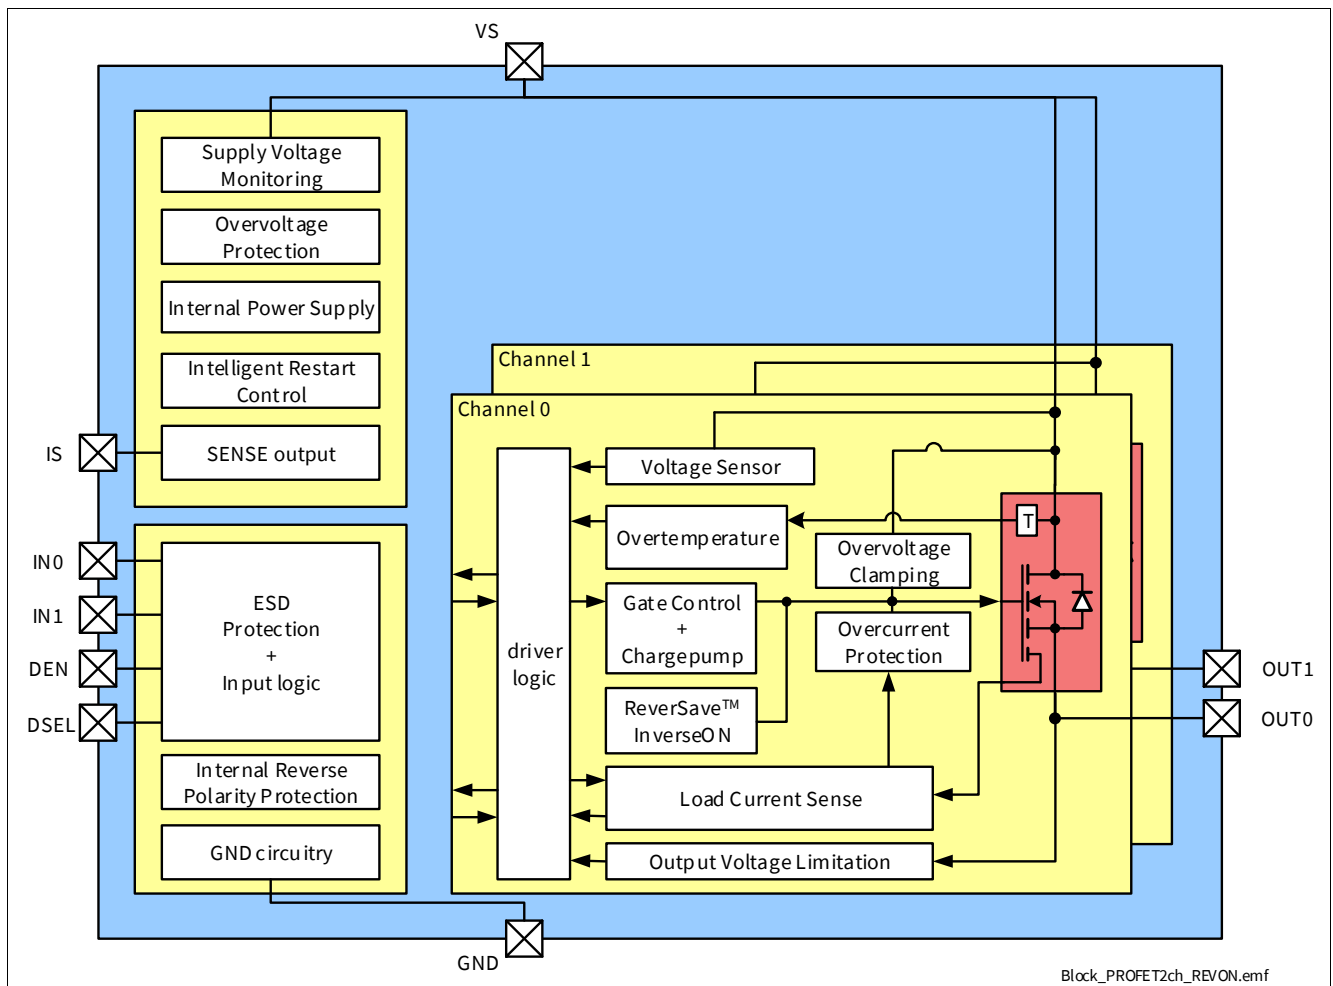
VS

Supply Voltage Monitoring

Overvoltage Protection

Internal Power Supply

Intelligent Restart Control

IS

SENSE output

IN0

IN1

DEN

DSEL

ESD Protection + Input logic

Internal Reverse Polarity Protection

GND circuitry

Channel 1

Channel 0

driver logic

Voltage Sensor

Overtemperature

T

Overvoltage Clamping

Gate Control + Chargepump

Overcurrent Protection

ReverSave™ InverseON

Load Current Sense

Output Voltage Limitation

OUT1

OUT0

GND

Block_PROFET2ch_REVON.emf